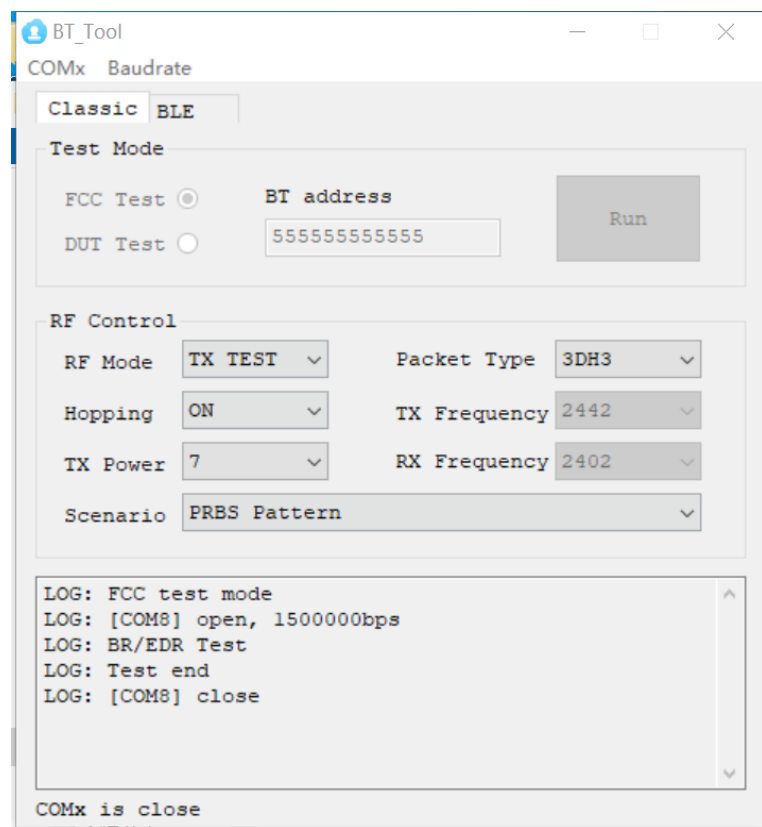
BT_Tool

COMx Baudrate

Classic BLE

Test Mode

FCC Test

DUT Test

BT address

555555555555

Run

RF Control

RF Mode TX TEST

Packet Type 3DH3

Hopping ON

TX Frequency 2442

TX Power 7

RX Frequency 2402

Scenario PRBS Pattern

LOG: FCC test mode
LOG: [COM8] open, 1500000bps
LOG: BR/EDR Test
LOG: Test end
LOG: [COM8] close

COMx is close